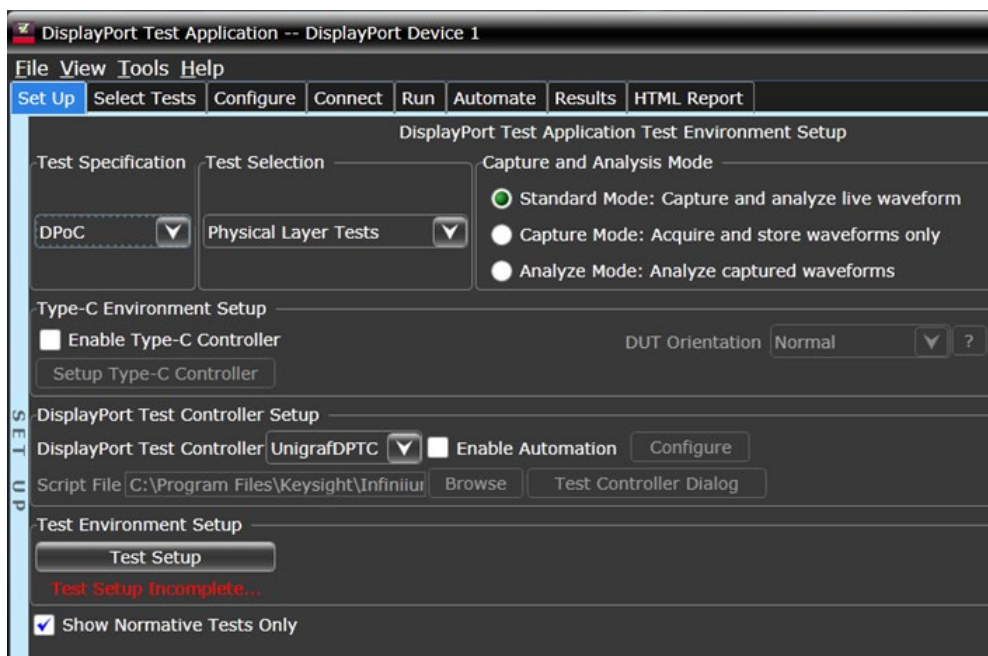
DisplayPort Test Application -- DisplayPort Device 1

File View Tools Help

Set Up | Select Tests | Configure | Connect | Run | Automate | Results | HTML Report

DisplayPort Test Application Test Environment Setup

Test Specification

DPoC

Test Selection

Physical Layer Tests

Capture and Analysis Mode

Standard Mode: Capture and analyze live waveform

Capture Mode: Acquire and store waveforms only

Analyze Mode: Analyze captured waveforms

Type-C Environment Setup

Enable Type-C Controller

DUT Orientation Normal ?

Setup Type-C Controller

SET UP

DisplayPort Test Controller Setup

DisplayPort Test Controller UnigrafDPTC Enable Automation Configure

Script File C:\Program Files\Keysight\Infiniiur Browse Test Controller Dialog

Test Environment Setup

Test Setup

Test Setup Incomplete...

Show Normative Tests Only